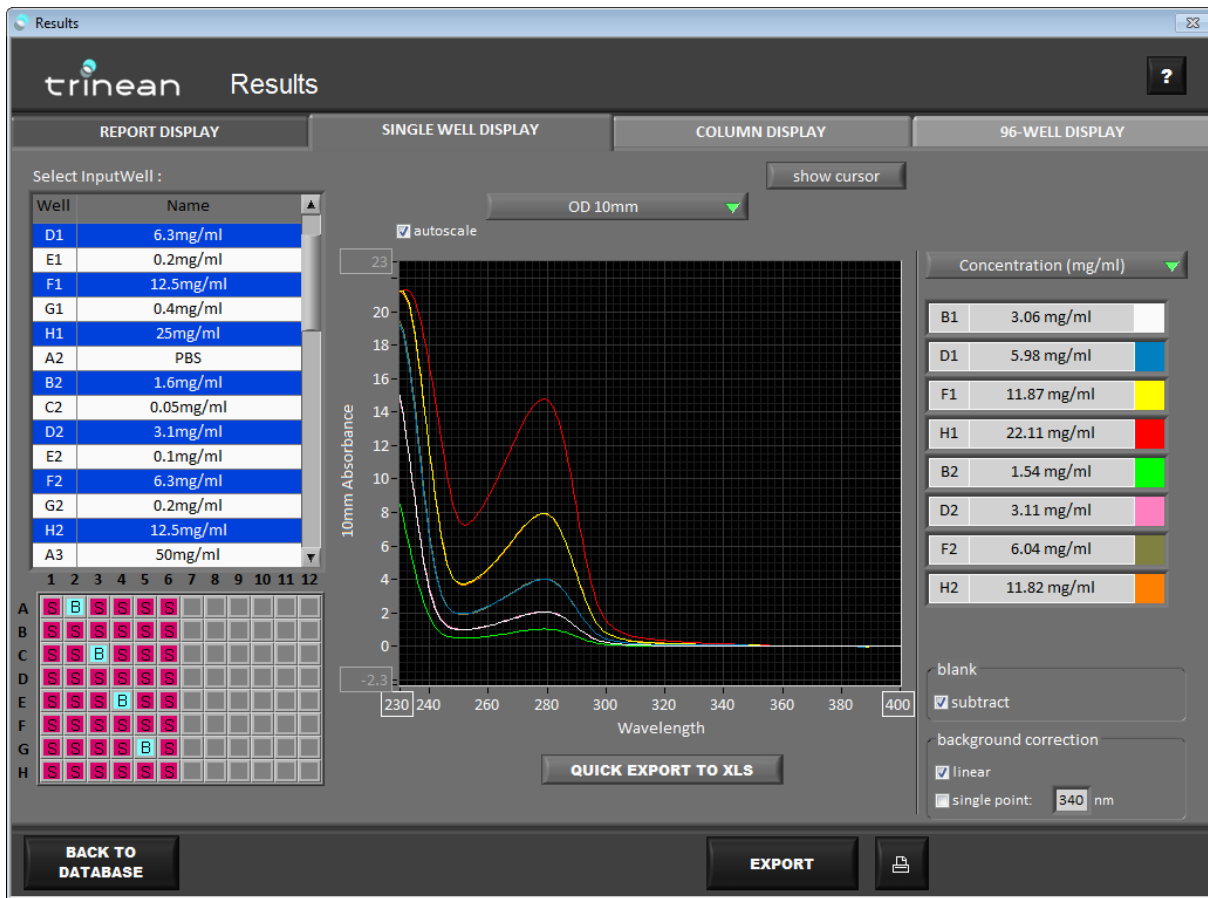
Results

trinean Results

?

REPORT DISPLAY
SINGLE WELL DISPLAY
COLUMN DISPLAY
96-WELL DISPLAY

Select InputWell :

| Well | Name |
|---|---|
| D1 | 6.3mg/ml |
| E1 | 0.2mg/ml |
| F1 | 12.5mg/ml |
| G1 | 0.4mg/ml |
| H1 | 25mg/ml |
| A2 | PBS |
| B2 | 1.6mg/ml |
| C2 | 0.05mg/ml |
| D2 | 3.1mg/ml |
| E2 | 0.1mg/ml |
| F2 | 6.3mg/ml |
| G2 | 0.2mg/ml |
| H2 | 12.5mg/ml |
| A3 | 50mg/ml |

1 2 3 4 5 6 7 8 9 10 11 12
A S B S S S S
B S S S S S S
C S S B S S S
D S S S S S S
E S S S B S S
F S S S S S S
G S S S S B S
H S S S S S S

show cursor

OD 10mm

autoscale

23
20
18
16
14
12
10
8
6
4
2
0
-2.3

10mm Absorbance

230 240 260 280 300 320 340 360 380 400
Wavelength

QUICK EXPORT TO XLS

Concentration (mg/ml)

| B1 | 3.06 mg/ml |
|---|---|
| D1 | 5.98 mg/ml |
| F1 | 11.87 mg/ml |
| H1 | 22.11 mg/ml |
| B2 | 1.54 mg/ml |
| D2 | 3.11 mg/ml |
| F2 | 6.04 mg/ml |
| H2 | 11.82 mg/ml |

blank
subtract

background correction
linear
single point: 340 nm

BACK TO DATABASE

EXPORT